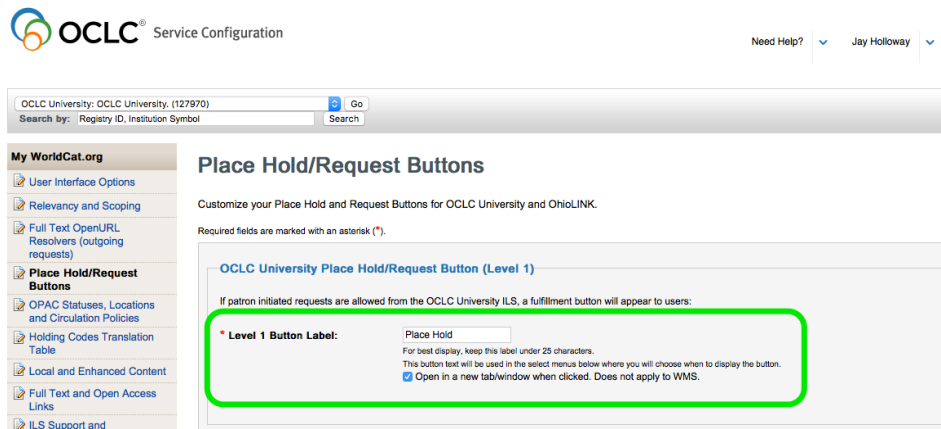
OCLC® Service Configuration

Need Help?

Jay Holloway

OCLC University: OCLC University. (127970)

Go

Search by: Registry ID, Institution Symbol

Search

My WorldCat.org

User Interface Options

Relevancy and Scoping

Full Text OpenURL Resolvers (outgoing requests)

Place Hold/Request Buttons

OPAC Statuses, Locations and Circulation Policies

Holding Codes Translation Table

Local and Enhanced Content

Full Text and Open Access Links

ILS Support and

Place Hold/Request Buttons

Customize your Place Hold and Request Buttons for OCLC University and OhioLINK.

Required fields are marked with an asterisk (*).

OCLC University Place Hold/Request Button (Level 1)

If patron initiated requests are allowed from the OCLC University ILS, a fulfillment button will appear to users:

* Level 1 Button Label:

Place Hold

For best display, keep this label under 25 characters.

This button text will be used in the select menus below where you will choose when to display the button.

Open in a new tab/window when clicked. Does not apply to WMS.